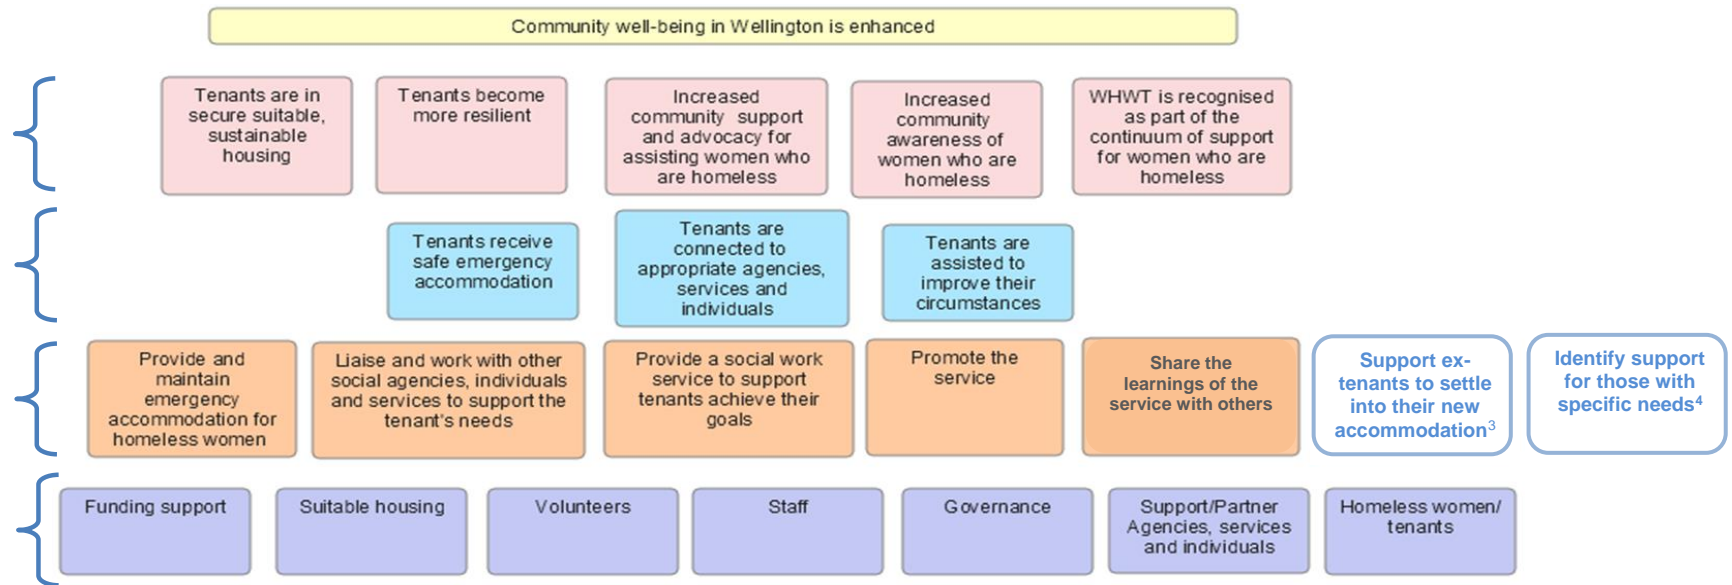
Community well-being in Wellington is enhanced

Tenants are in secure suitable, sustainable housing

Tenants become more resilient

Increased community support and advocacy for assisting women who are homeless

Increased community awareness of women who are homeless

WHWT is recognised as part of the continuum of support for women who are homeless

Tenants receive safe emergency accommodation

Tenants are connected to appropriate agencies, services and individuals

Tenants are assisted to improve their circumstances

Provide and maintain emergency accommodation for homeless women

Liaise and work with other social agencies, individuals and services to support the tenant's needs

Provide a social work service to support tenants achieve their goals

Promote the service

Share the learnings of the service with others

Support ex-tenants to settle into their new accommodation$^3$

Identify support for those with specific needs$^4$

Funding support

Suitable housing

Volunteers

Staff

Governance

Support/Partner Agencies, services and individuals

Homeless women/ tenants